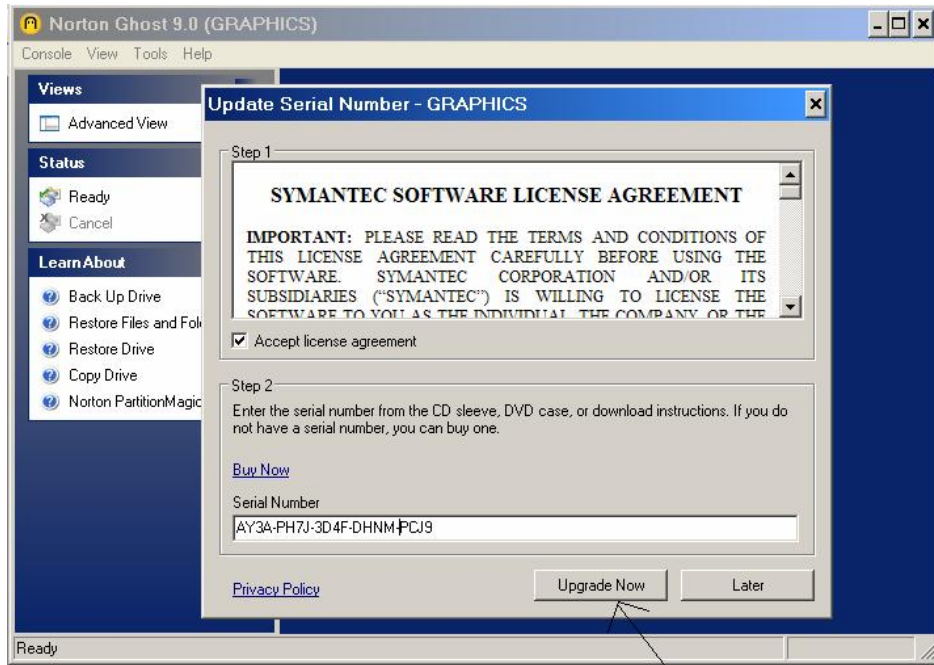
Norton Ghost 9.0 (GRAPHICS)

Console View Tools Help

Views

Advanced View

Status

Ready

Cancel

Learn About

Back Up Drive

Restore Files and Fol

Restore Drive

Copy Drive

Norton PartitionMagic

Update Serial Number - GRAPHICS

Step 1

SYMANTEC SOFTWARE LICENSE AGREEMENT

IMPORTANT: PLEASE READ THE TERMS AND CONDITIONS OF THIS LICENSE AGREEMENT CAREFULLY BEFORE USING THE SOFTWARE. SYMANTEC CORPORATION AND/OR ITS SUBSIDIARIES ("SYMANTEC") IS WILLING TO LICENSE THE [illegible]

Accept license agreement

Step 2

Enter the serial number from the CD sleeve, DVD case, or download instructions. If you do not have a serial number, you can buy one.

Buy Now

Serial Number

AY3A-PH7J-3D4F-DHNM-PCJ9

Privacy Policy

Upgrade Now

Later

Ready